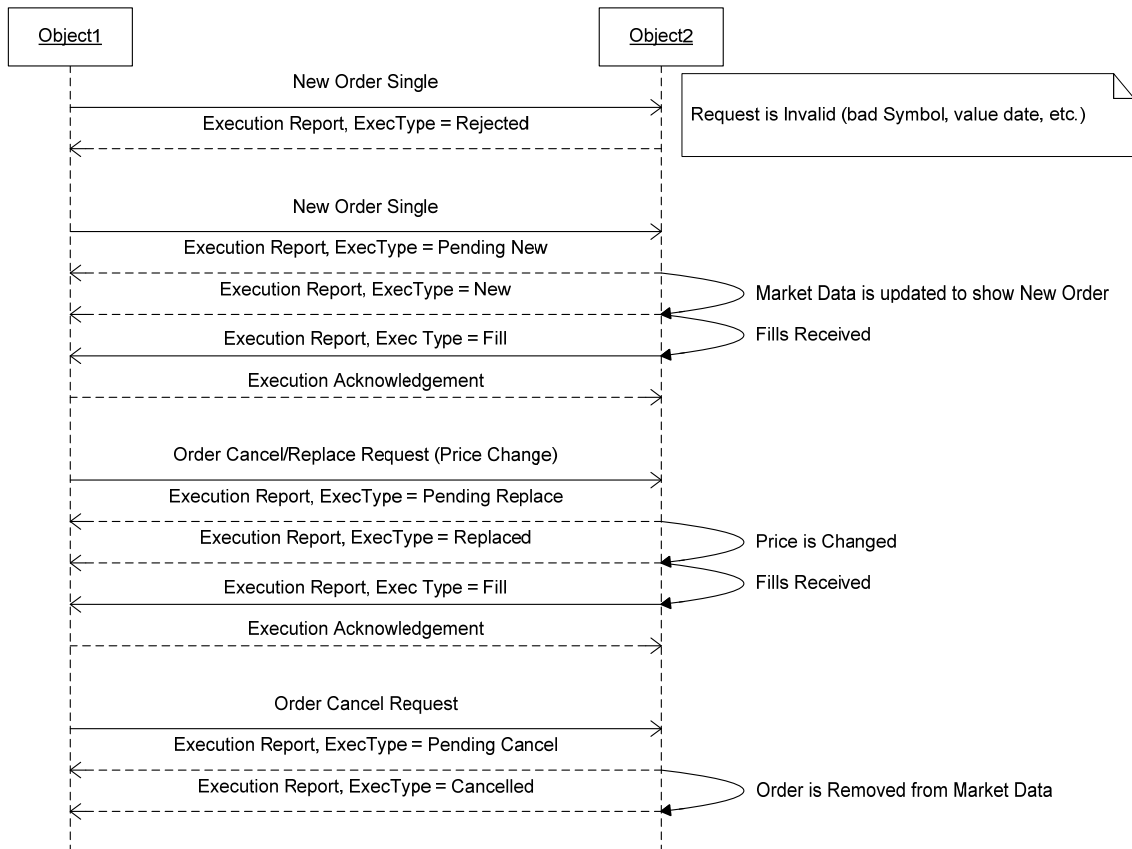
Object1

Object2

New Order Single

Request is Invalid (bad Symbol, value date, etc.)

Execution Report, ExecType = Rejected

New Order Single

Execution Report, ExecType = Pending New

Execution Report, ExecType = New

Market Data is updated to show New Order

Execution Report, Exec Type = Fill

Fills Received

Execution Acknowledgement

Order Cancel/Replace Request (Price Change)

Execution Report, ExecType = Pending Replace

Execution Report, ExecType = Replaced

Price is Changed

Execution Report, Exec Type = Fill

Fills Received

Execution Acknowledgement

Order Cancel Request

Execution Report, ExecType = Pending Cancel

Execution Report, ExecType = Cancelled

Order is Removed from Market Data